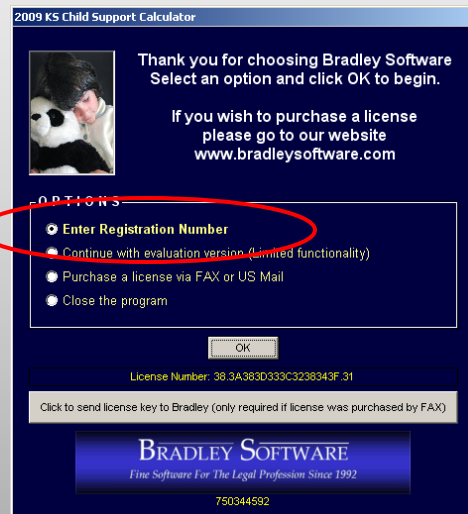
2009 KS Child Support Calculator

Thank you for choosing Bradley Software
Select an option and click OK to begin.

If you wish to purchase a license
please go to our website
www.bradleysoftware.com

OPTIONS

Enter Registration Number

Continue with evaluation version (Limited functionality)

Purchase a license via FAX or US Mail

Close the program

OK

License Number: 38.3A383D333C3238343F.31

Click to send license key to Bradley (only required if license was purchased by FAX)

BRADLEY SOFTWARE
Fine Software For The Legal Profession Since 1992

750344592